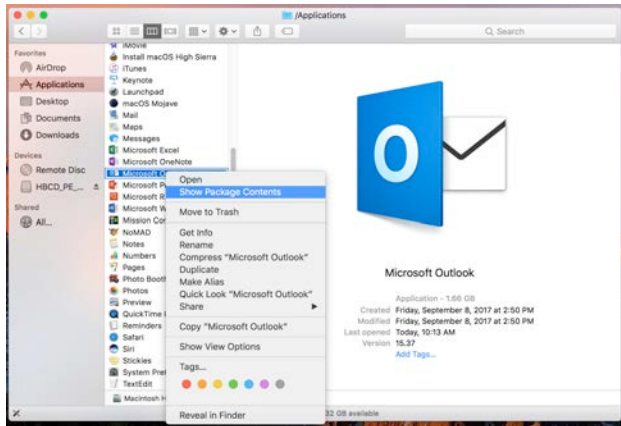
/Applications

Search

Favorites
AirDrop
Applications
Desktop
Documents
Downloads
Devices
Remote Disc
HBCD_PE_...
Shared
All...

iMovie
Install macOS High Sierra
iTunes
Keynote
Launchpad
macOS Mojave
Mail
Maps
Messages
Microsoft Excel
Microsoft OneNote
Microsoft O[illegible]
Microsoft P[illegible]
Microsoft R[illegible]
Microsoft W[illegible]
Mission Cor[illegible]
NoMAD
Notes
Numbers
Pages
Photo Boot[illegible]
Photos
Preview
QuickTime I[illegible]
Reminders
Safari
Siri
Stickies
System Pref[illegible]
TextEdit

Open
Show Package Contents
Move to Trash
Get Info
Rename
Compress "Microsoft Outlook"
Duplicate
Make Alias
Quick Look "Microsoft Outlook"
Share
Copy "Microsoft Outlook"
Show View Options
Tags...
Reveal in Finder

Microsoft Outlook

Application - 1.66 GB
Created Friday, September 8, 2017 at 2:50 PM
Modified Friday, September 8, 2017 at 2:50 PM
Last opened Today, 10:13 AM
Version 15.37
Add Tags...

Macintosh H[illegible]
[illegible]32 GB available